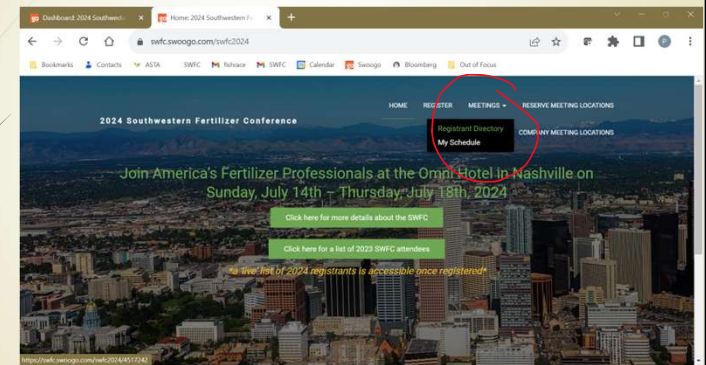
Dashboard: 2024 Southweste
Home: 2024 Southwestern F
swfc.swoogo.com/swfc2024
Bookmarks
Contacts
ASTA
SWFC
fishrace
SWFC
Calendar
Swoogo
Bloomberg
Out of Focus

2024 Southwestern Fertilizer Conference
HOME
REGISTER
MEETINGS
RESERVE MEETING LOCATIONS
Registrant Directory
My Schedule
COMPANY MEETING LOCATIONS

Join America's Fertilizer Professionals at the Omni Hotel In Nashville on Sunday, July 14th – Thursday, July 18th, 2024

Click here for more details about the SWFC

Click here for a list of 2023 SWFC attendees

*a 'live' list of 2024 registrants is accessible once registered*

https://swfc.swoogo.com/swfc2024/4517242